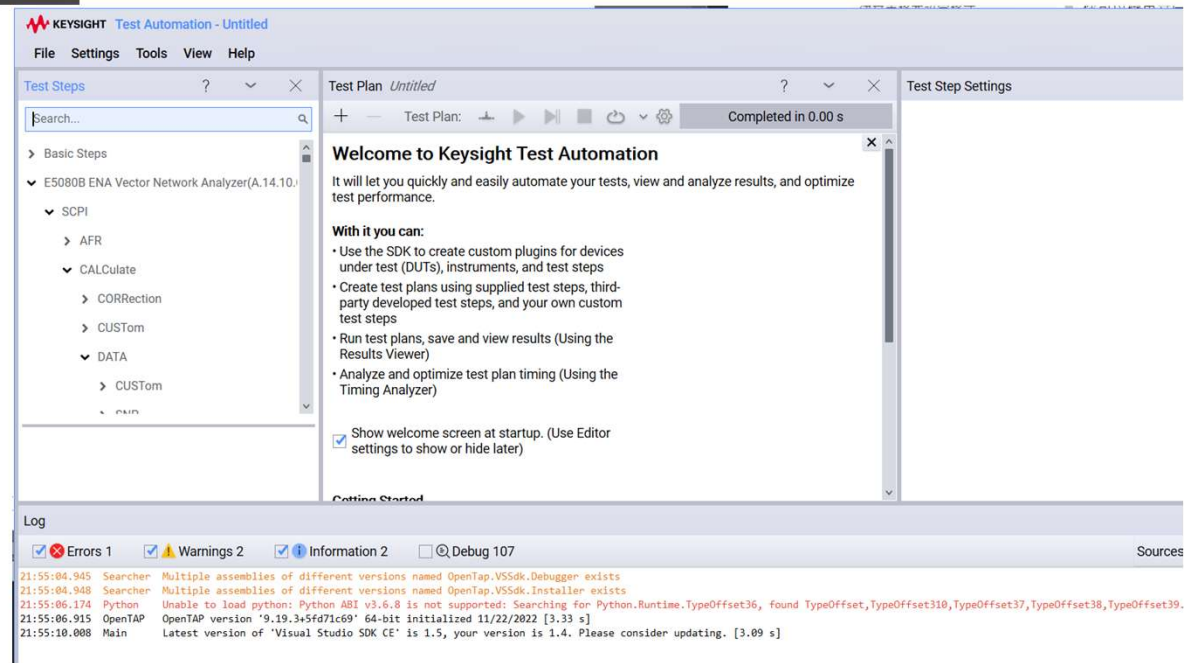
KEYSIGHT Test Automation - Untitled

File Settings Tools View Help

Test Steps ?

Search...

> Basic Steps

E5080B ENA Vector Network Analyzer(A.14.10.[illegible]

SCPI

> AFR

CALCulate

> CORRection

> CUSTom

DATA

> CUSTom

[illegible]

Test Plan Untitled ?

+ — Test Plan: Completed in 0.00 s

Welcome to Keysight Test Automation

It will let you quickly and easily automate your tests, view and analyze results, and optimize test performance.

With it you can:

• Use the SDK to create custom plugins for devices under test (DUTs), instruments, and test steps

• Create test plans using supplied test steps, third-party developed test steps, and your own custom test steps

• Run test plans, save and view results (Using the Results Viewer)

• Analyze and optimize test plan timing (Using the Timing Analyzer)

Show welcome screen at startup. (Use Editor settings to show or hide later)

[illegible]

Test Step Settings

Log

Errors 1 Warnings 2 Information 2 Debug 107

Sources

21:55:04.945 Searcher Multiple assemblies of different versions named OpenTap.VSSdk.Debugger exists
21:55:04.948 Searcher Multiple assemblies of different versions named OpenTap.VSSdk.Installer exists
21:55:06.174 Python Unable to load python: Python ABI v3.6.8 is not supported: Searching for Python.Runtime.TypeOffset36, found TypeOffset,TypeOffset310,TypeOffset37,TypeOffset38,TypeOffset39.
21:55:06.915 OpenTAP OpenTAP version '9.19.3+5fd71c69' 64-bit initialized 11/22/2022 [3.33 s]
21:55:10.008 Main Latest version of 'Visual Studio SDK CE' is 1.5, your version is 1.4. Please consider updating. [3.09 s]